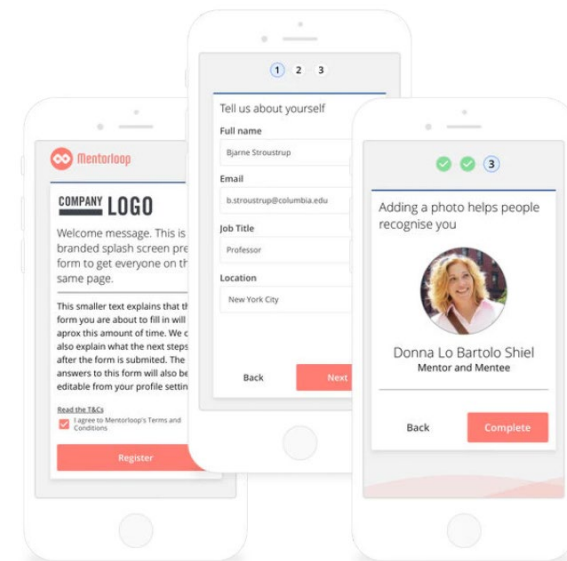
Mentorloop

COMPANY LOGO

Welcome message. This is branded splash screen pre form to get everyone on th same page.

This smaller text explains that th form you are about to fill in will aprox this amount of time. We c also explain what the next steps after the form is submited. The answers to this form will also be editable from your profile settin

Read the T&Cs

I agree to Mentorloop's Terms and Conditions

Register

1 2 3

Tell us about yourself

Full name

Bjarne Stroustrup

Email

b.stroustrup@columbia.edu

Job Title

Professor

Location

New York City

Back

Next

3

Adding a photo helps people recognise you

Donna Lo Bartolo Shiel

Mentor and Mentee

Back

Complete